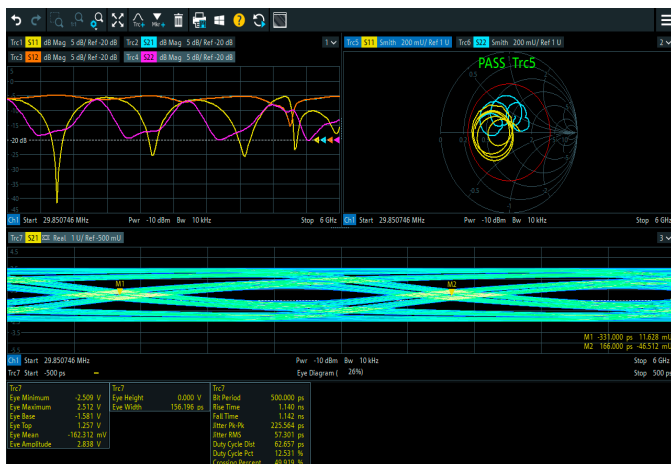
Trc1 S11 dB Mag 5 dB/ Ref -20 dB Trc2 S21 dB Mag 5 dB/ Ref -20 dB
Trc3 S12 dB Mag 5 dB/ Ref -20 dB Trc4 S22 dB Mag 5 dB/ Ref -20 dB
1

-20 dB

-35
-40
-45

Ch1 Start 29.850746 MHz Pwr -10 dBm Bw 10 kHz Stop 6 GHz

Trc5 S11 Smith 200 mU/ Ref 1 U Trc6 S22 Smith 200 mU/ Ref 1 U
2
PASS Trc5

Ch1 Start 29.850746 MHz Pwr -10 dBm Bw 10 kHz Stop 6 GHz

Trc7 S21 Real 1 U/ Ref -500 mU
3
M1
M2
M1 -331.000 ps 11.628 mU
M2 166.000 ps -46.512 mU
-3.5

Ch1 Start 29.850746 MHz Pwr -10 dBm Bw 10 kHz Stop 6 GHz
Trc7 Start -500 ps Eye Diagram ( 26%) Stop 500 ps

| Trc7 | |
|---|---|
| Eye Minimum | -2.509 V |
| Eye Maximum | 2.512 V |
| Eye Base | -1.581 V |
| Eye Top | 1.257 V |
| Eye Mean | -162.312 mV |
| Eye Amplitude | 2.838 V |

| Trc7 | |
|---|---|
| Eye Height | 0.000 V |
| Eye Width | 156.196 ps |

| Trc7 | |
|---|---|
| Bit Period | 500.000 ps |
| Rise Time | 1.140 ns |
| Fall Time | 1.142 ns |
| Jitter Pk-Pk | 225.564 ps |
| Jitter RMS | 57.301 ps |
| Duty Cycle Dist | 62.657 ps |
| Duty Cycle Pct | 12.531 % |
| Crossing Percent | 49.919 % |